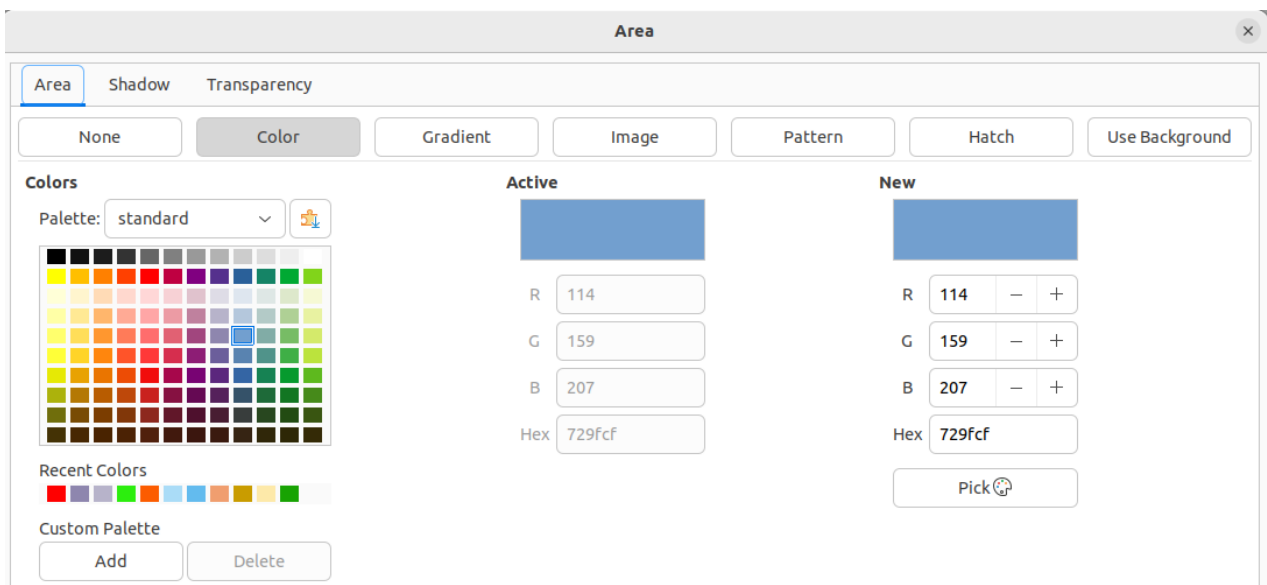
Area

Area Shadow Transparency

None Color Gradient Image Pattern Hatch Use Background

Colors
Palette: standard

Recent Colors

Custom Palette
Add Delete

Active

R 114
G 159
B 207
Hex 729fcf

New

R 114 − +
G 159 − +
B 207 − +
Hex 729fcf

Pick